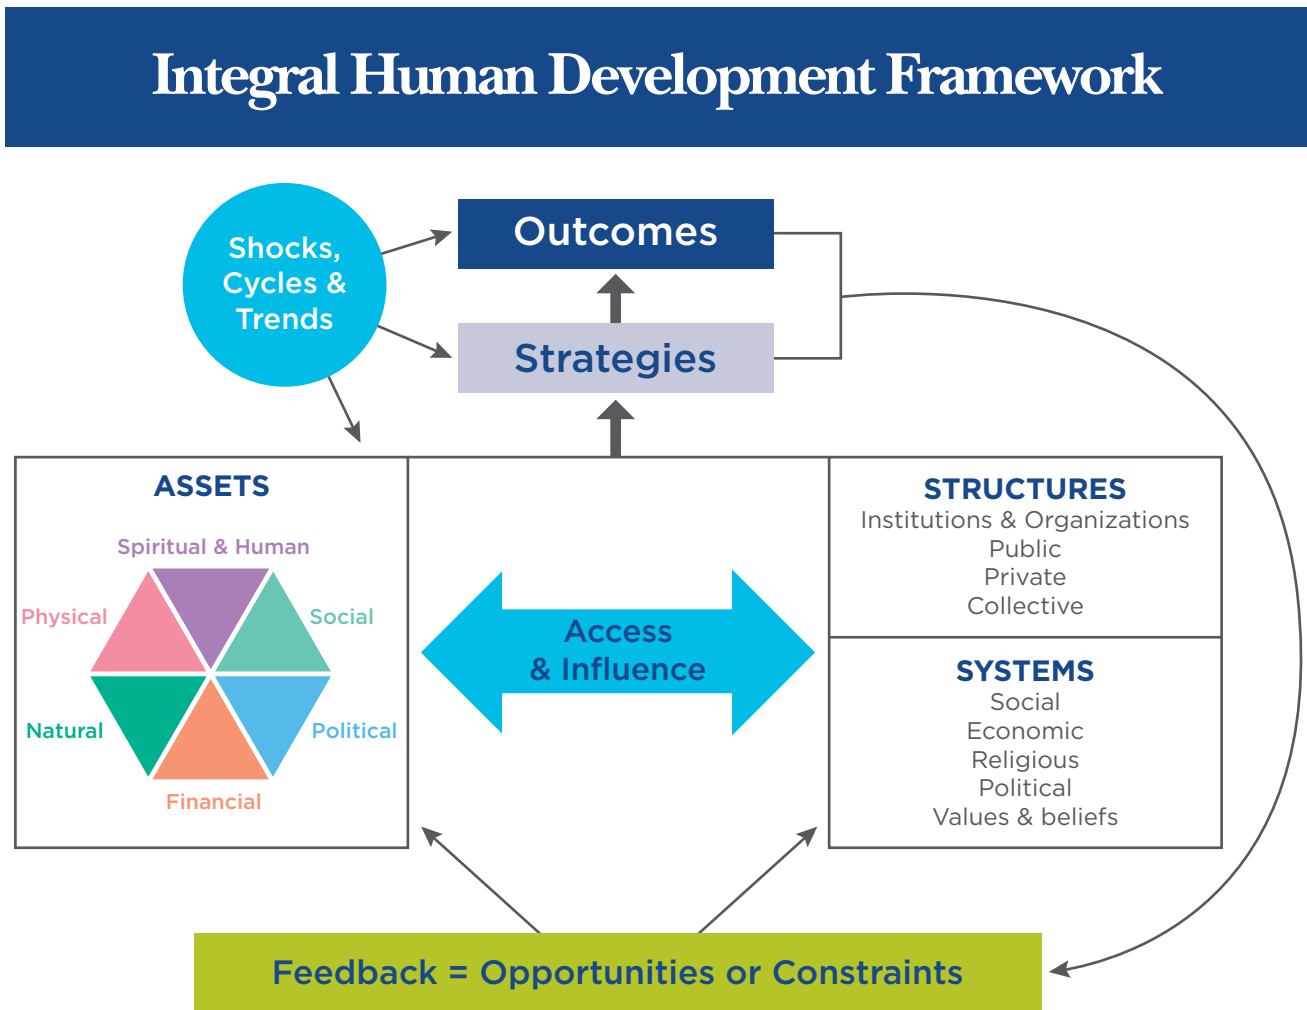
Integral Human Development Framework

Shocks, Cycles & Trends

Outcomes

Strategies

ASSETS

Spiritual & Human

Physical

Social

Natural

Political

Financial

Access & Influence

STRUCTURES
Institutions & Organizations
Public
Private
Collective

SYSTEMS
Social
Economic
Religious
Political
Values & beliefs

Feedback = Opportunities or Constraints